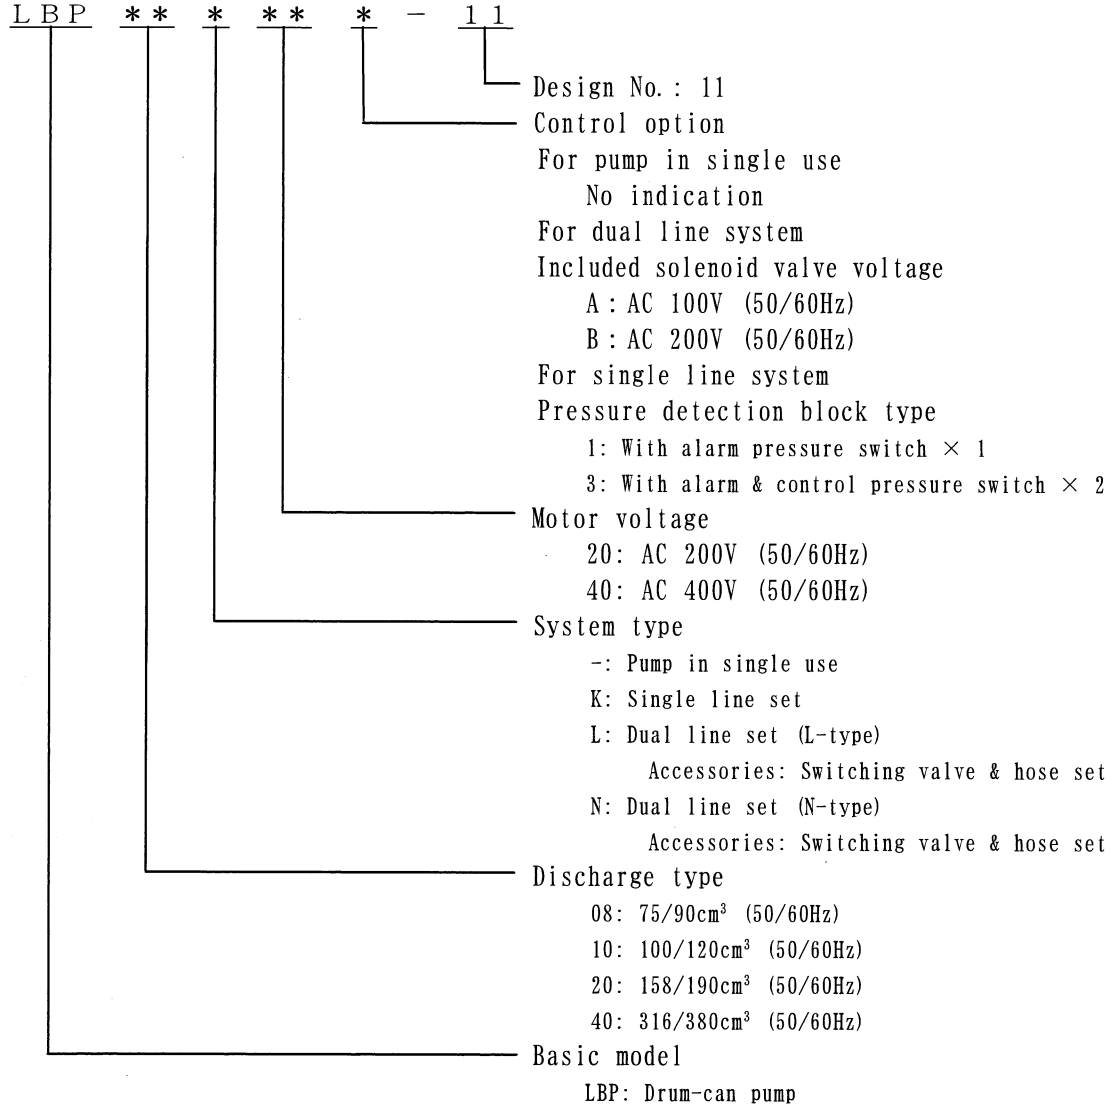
LBP ** * ** * - 11

Design No.: 11

Control option
For pump in single use
No indication
For dual line system
Included solenoid valve voltage
A: AC 100V (50/60Hz)
B: AC 200V (50/60Hz)
For single line system
Pressure detection block type
1: With alarm pressure switch $\times$ 1
3: With alarm & control pressure switch $\times$ 2

Motor voltage
20: AC 200V (50/60Hz)
40: AC 400V (50/60Hz)

System type
-: Pump in single use
K: Single line set
L: Dual line set (L-type)
Accessories: Switching valve & hose set
N: Dual line set (N-type)
Accessories: Switching valve & hose set

Discharge type
08: 75/90cm$^3$ (50/60Hz)
10: 100/120cm$^3$ (50/60Hz)
20: 158/190cm$^3$ (50/60Hz)
40: 316/380cm$^3$ (50/60Hz)

Basic model
LBP: Drum-can pump